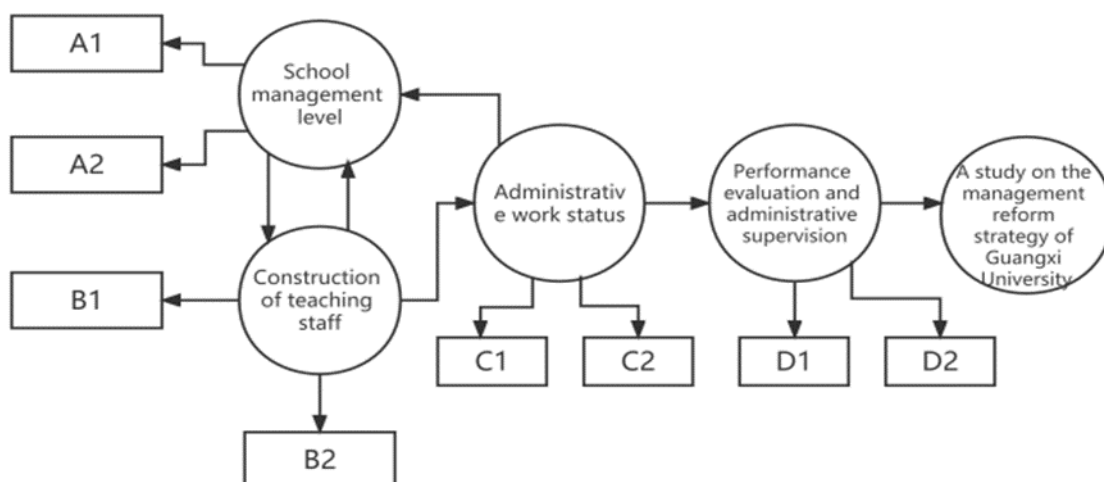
A1

School management level

A2

Administrativ e work status

Performance evaluation and administrative supervision

A study on the management reform strategy of Guangxi University

Construction of teaching staff

B1

C1

C2

D1

D2

B2